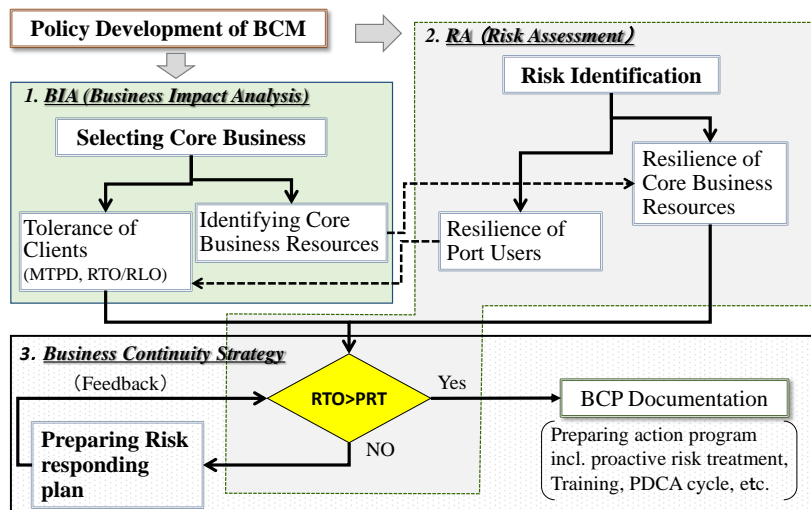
Policy Development of BCM

2. RA（Risk Assessment）

1. BIA (Business Impact Analysis)

Selecting Core Business

Risk Identification

Tolerance of Clients (MTPD, RTO/RLO)

Identifying Core Business Resources

Resilience of Port Users

Resilience of Core Business Resources

3. Business Continuity Strategy

（Feedback）

RTO>PRT

Yes

NO

BCP Documentation

Preparing Risk responding plan

Preparing action program incl. proactive risk treatment, Training, PDCA cycle, etc.